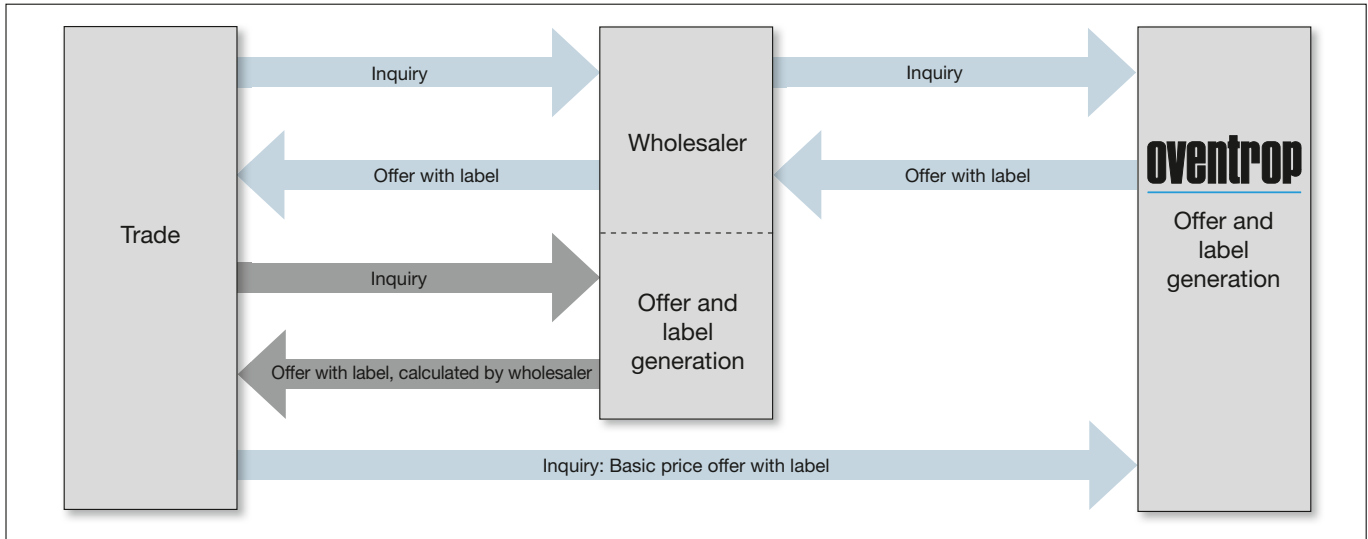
Trade

Inquiry

Offer with label

Inquiry

Offer with label, calculated by wholesaler

Inquiry: Basic price offer with label

Wholesaler

Offer and label generation

Inquiry

Offer with label

oventrop

Offer and label generation